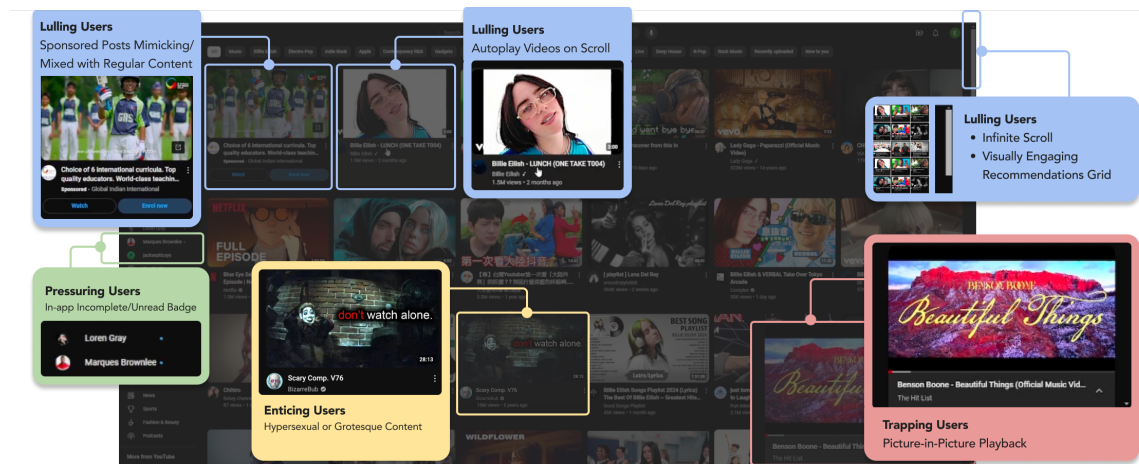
Lulling Users
Sponsored Posts Mimicking/ Mixed with Regular Content

Choice of 6 international curricula. Top quality educators. World-class teachin...
Sponsored · Global Indian International
Watch
Enrol now

Lulling Users
Autoplay Videos on Scroll

Billie Eilish - LUNCH (ONE TAKE T004)
Billie Eilish
1.5M views • 2 months ago

Lulling Users
• Infinite Scroll
• Visually Engaging Recommendations Grid

Pressuring Users
In-app Incomplete/Unread Badge
Loren Gray
Marques Brownlee

don't watch alone.
28:13
Scary Comp. V76
BizarreBub

Enticing Users
Hypersexual or Grotesque Content

BENSON BOONE
Beautiful Things
Benson Boone - Beautiful Things (Official Music Vid...
The Hit List

Trapping Users
Picture-in-Picture Playback